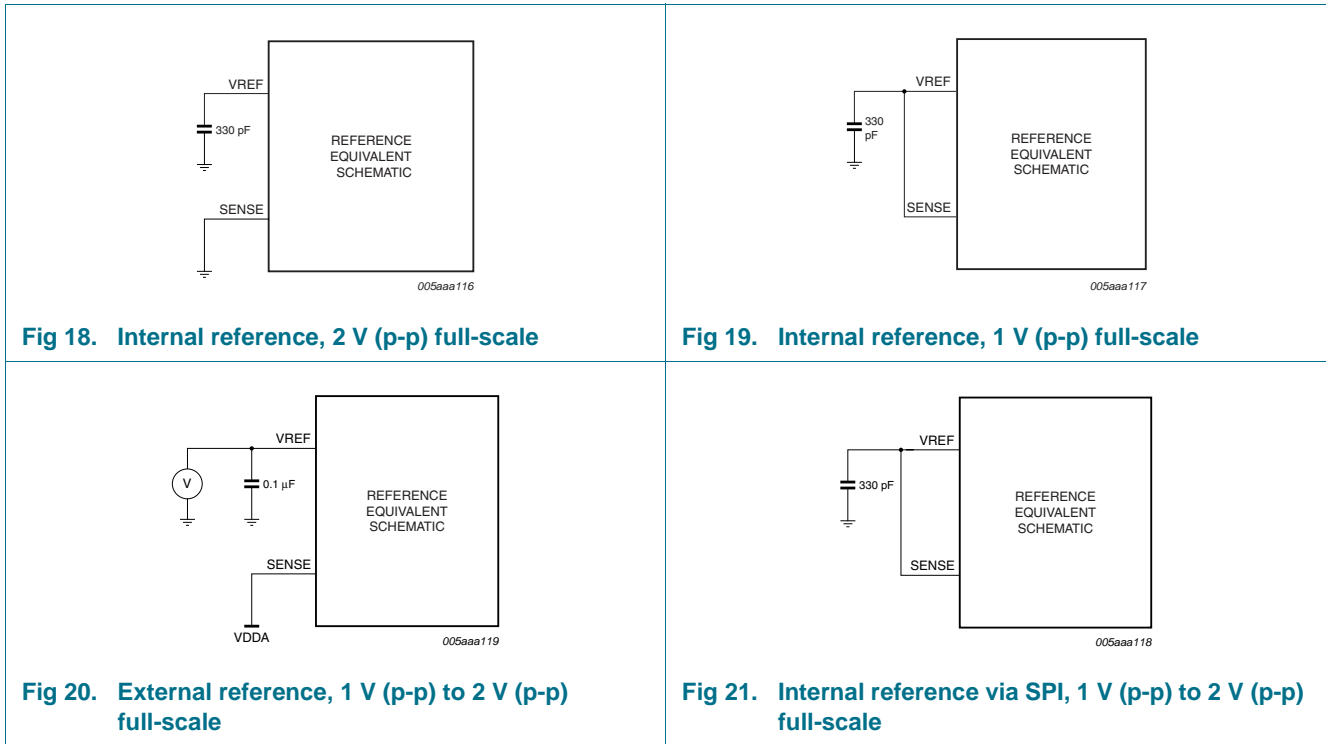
VREF
330 pF
REFERENCE EQUIVALENT SCHEMATIC
SENSE
005aaa116

Fig 18. Internal reference, 2 V (p-p) full-scale

VREF
330 pF
REFERENCE EQUIVALENT SCHEMATIC
SENSE
005aaa117

Fig 19. Internal reference, 1 V (p-p) full-scale

V
VREF
0.1 μF
REFERENCE EQUIVALENT SCHEMATIC
SENSE
VDDA
005aaa119

Fig 20. External reference, 1 V (p-p) to 2 V (p-p) full-scale

VREF
330 pF
REFERENCE EQUIVALENT SCHEMATIC
SENSE
005aaa118

Fig 21. Internal reference via SPI, 1 V (p-p) to 2 V (p-p) full-scale